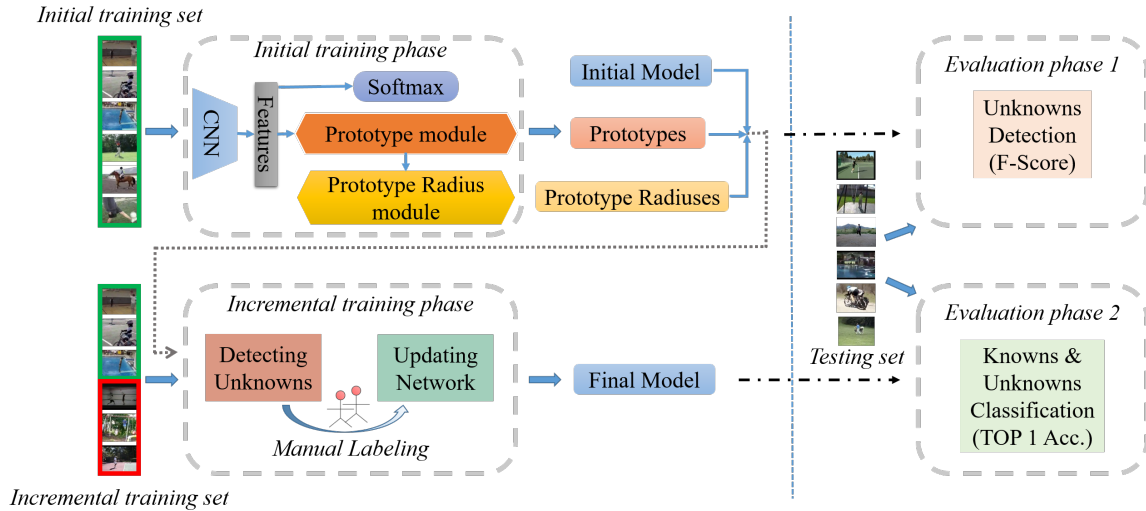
Initial training set

Initial training phase

CNN

Features

Softmax

Prototype module

Prototype Radius module

Initial Model

Prototypes

Prototype Radiuses

Evaluation phase 1

Unknowns Detection (F-Score)

Incremental training phase

Detecting Unknowns

Updating Network

Manual Labeling

Final Model

Testing set

Evaluation phase 2

Knowns & Unknowns Classification (TOP 1 Acc.)

Incremental training set